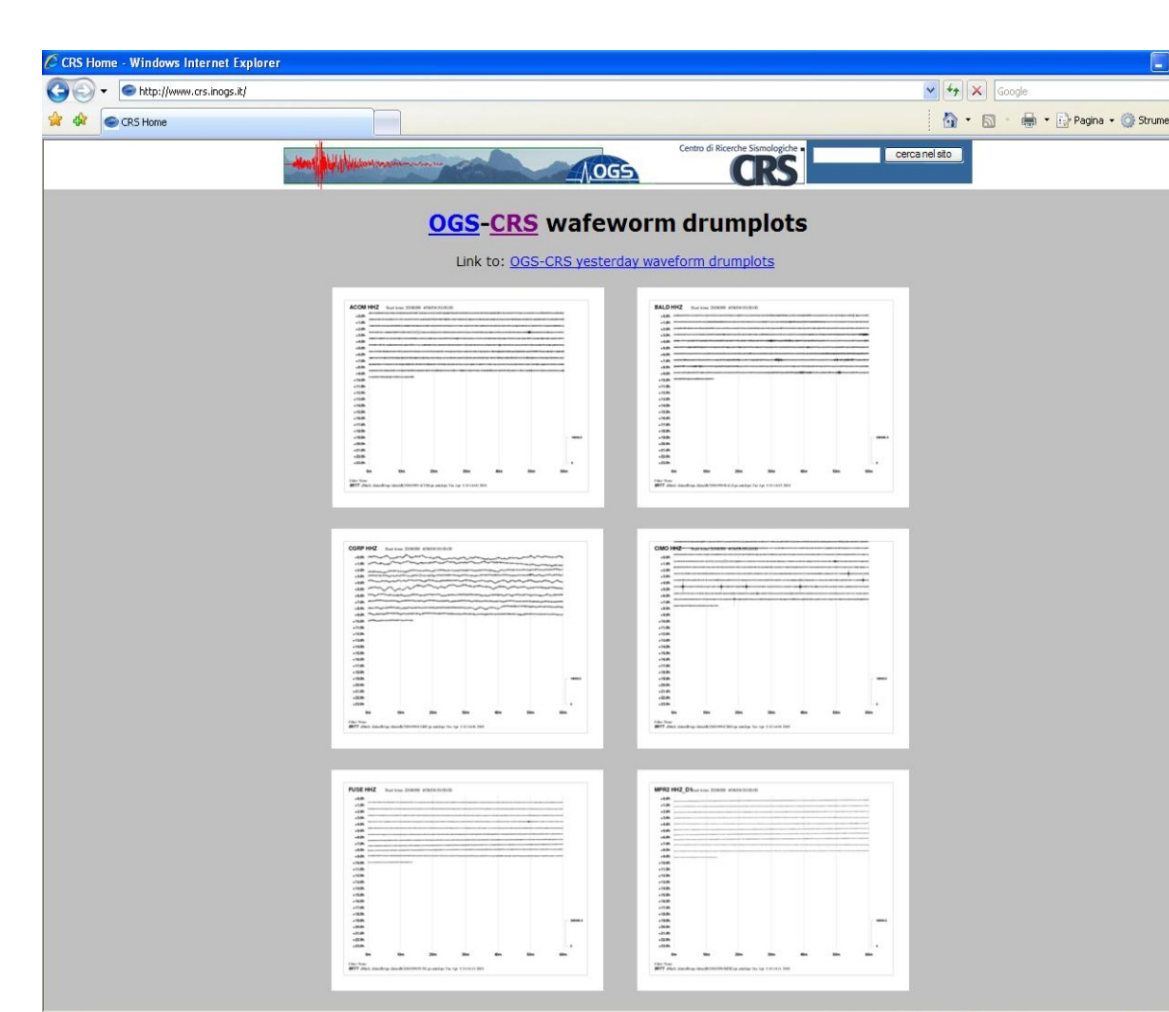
CRS Home - Windows Internet Explorer

http://www.crs.inogs.it/

Google

CRS Home

Pagina ▾ Strume

OGS

Centro di Ricerche Sismologiche

CRS

cerca nel sito

OGS-CRS wafeworm drumplots

Link to: OGS-CRS yesterday waveform drumplots

ACOM HHZ

BALD HHZ

CGRP HHZ

CIMO HHZ

FUSE HHZ

MPRI HHZ_D1